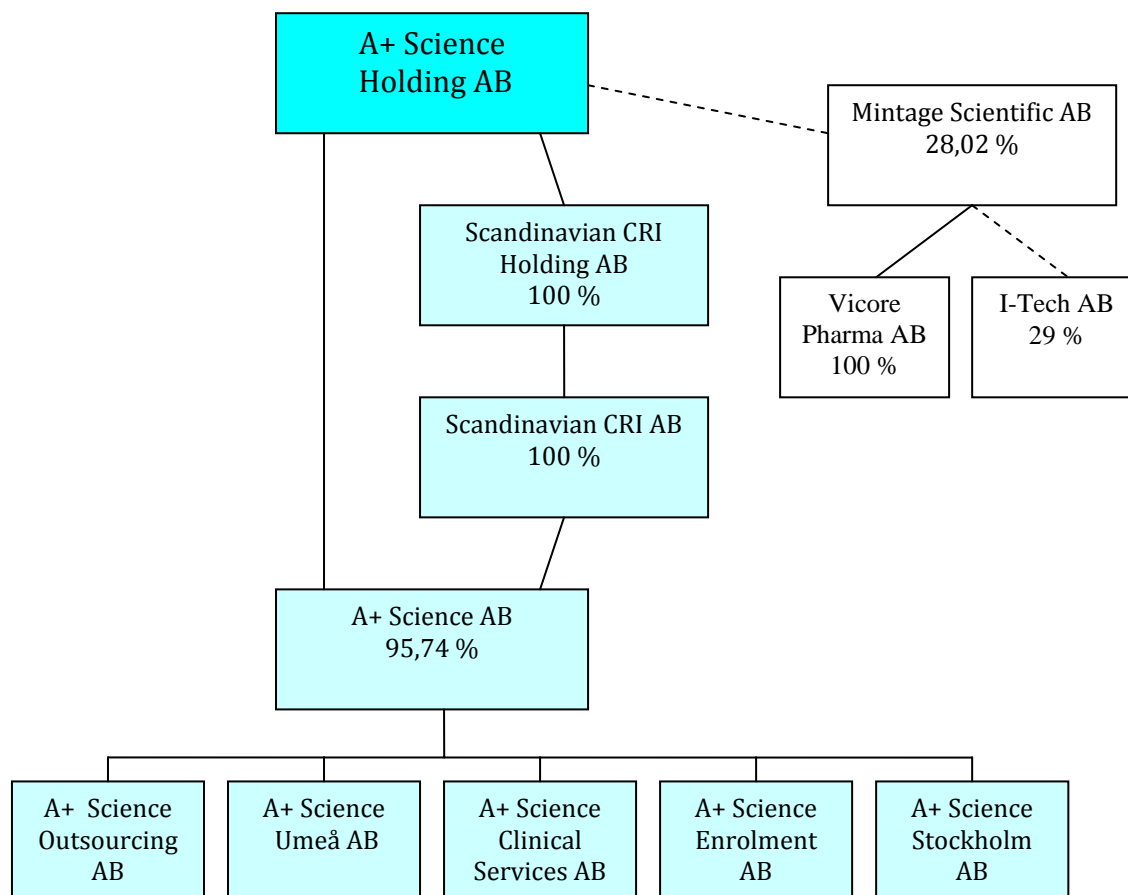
A+ Science Holding AB

Mintage Scientific AB
28,02 %

Scandinavian CRI Holding AB
100 %

Vicore Pharma AB
100 %

I-Tech AB
29 %

Scandinavian CRI AB
100 %

A+ Science AB
95,74 %

A+ Science Outsourcing AB

A+ Science Umeå AB

A+ Science Clinical Services AB

A+ Science Enrolment AB

A+ Science Stockholm AB